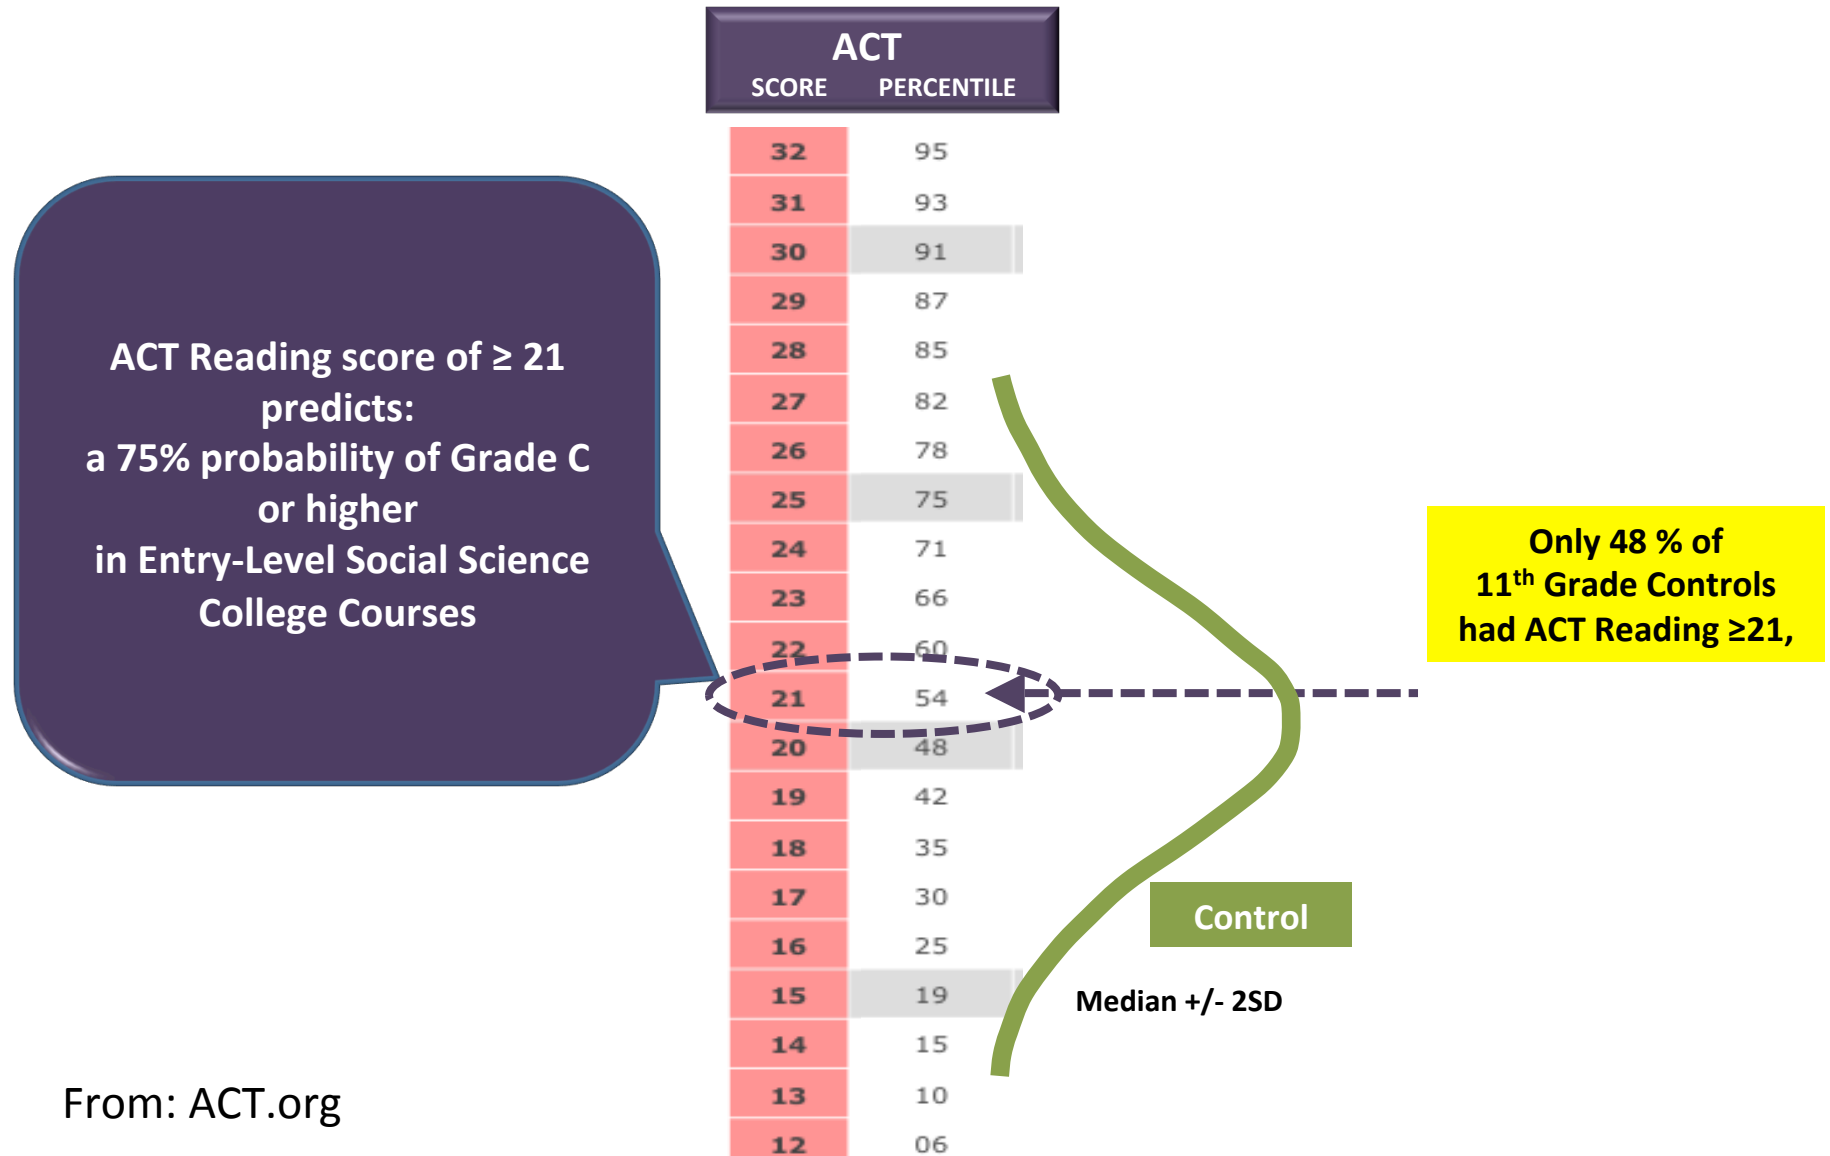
ACT
SCORE PERCENTILE

| SCORE | PERCENTILE |
|---|---|
| 32 | 95 |
| 31 | 93 |
| 30 | 91 |
| 29 | 87 |
| 28 | 85 |
| 27 | 82 |
| 26 | 78 |
| 25 | 75 |
| 24 | 71 |
| 23 | 66 |
| 22 | 60 |
| 21 | 54 |
| 20 | 48 |
| 19 | 42 |
| 18 | 35 |
| 17 | 30 |
| 16 | 25 |
| 15 | 19 |
| 14 | 15 |
| 13 | 10 |
| 12 | 06 |

ACT Reading score of ≥ 21 predicts:
a 75% probability of Grade C or higher
in Entry-Level Social Science College Courses

Only 48 % of $11^{th}$ Grade Controls had ACT Reading ≥21,

Control

Median +/- 2SD

From: ACT.org